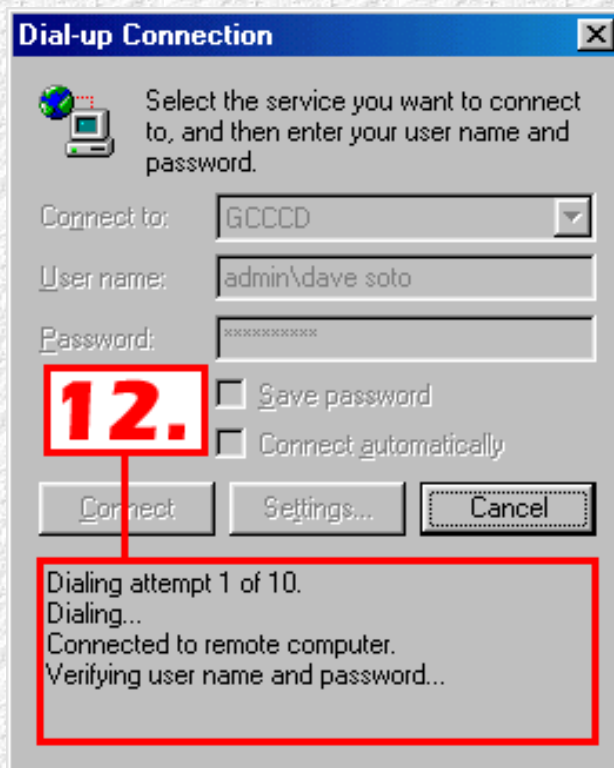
Dial-up Connection

Select the service you want to connect to, and then enter your user name and password.

Connect to: GCCCD

User name: admin\dave soto

Password: **********

12.

Save password

Connect automatically

Connect

Settings...

Cancel

Dialing attempt 1 of 10.
Dialing...
Connected to remote computer.
Verifying user name and password...